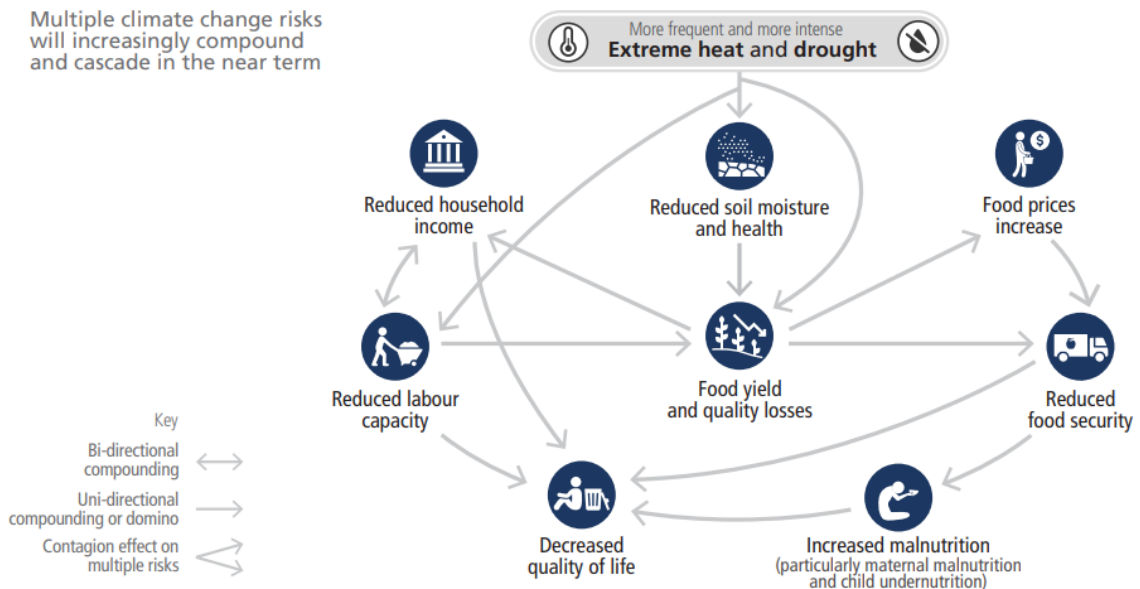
Multiple climate change risks will increasingly compound and cascade in the near term

More frequent and more intense
Extreme heat and drought

Reduced household income

Reduced soil moisture and health

Food prices increase

Reduced labour capacity

Food yield and quality losses

Reduced food security

Decreased quality of life

Increased malnutrition
(particularly maternal malnutrition and child undernutrition)

Key
Bi-directional compounding
Uni-directional compounding or domino
Contagion effect on multiple risks